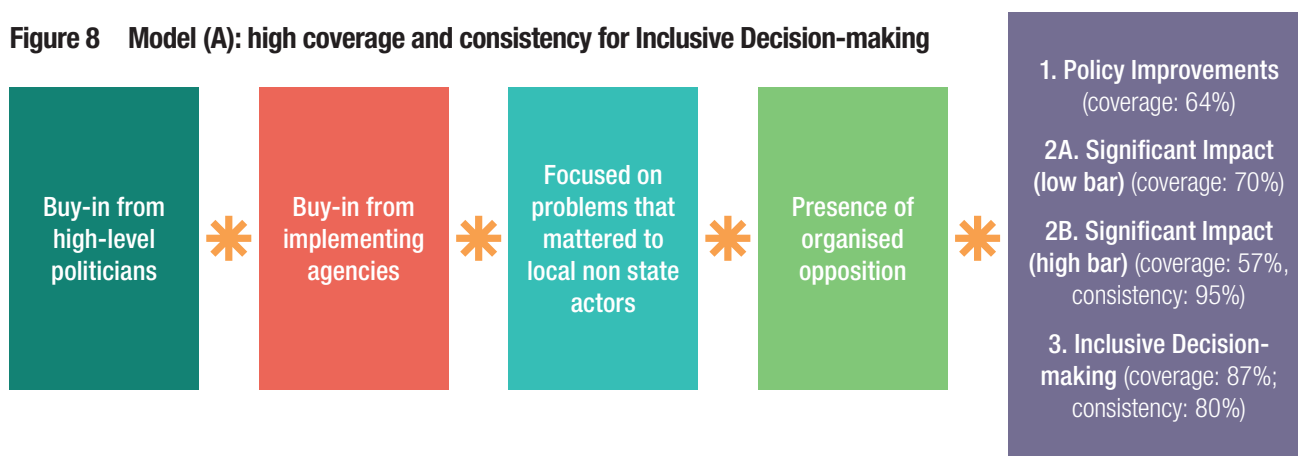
Figure 8 Model (A): high coverage and consistency for Inclusive Decision-making

Buy-in from high-level politicians

*

Buy-in from implementing agencies

*

Focused on problems that mattered to local non state actors

*

Presence of organised opposition

*

1. Policy Improvements (coverage: 64%)

2A. Significant Impact (low bar) (coverage: 70%)

2B. Significant Impact (high bar) (coverage: 57%, consistency: 95%)

3. Inclusive Decision-making (coverage: 87%; consistency: 80%)